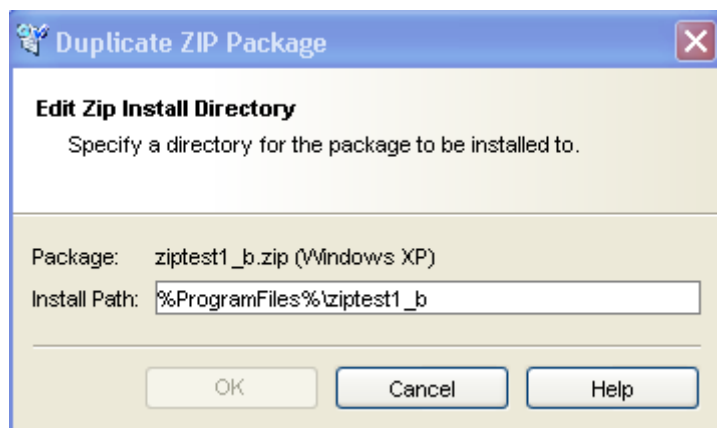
Duplicate ZIP Package

Edit Zip Install Directory

Specify a directory for the package to be installed to.

Package: ziptest1_b.zip (Windows XP)

Install Path: %ProgramFiles%\ziptest1_b

OK

Cancel

Help